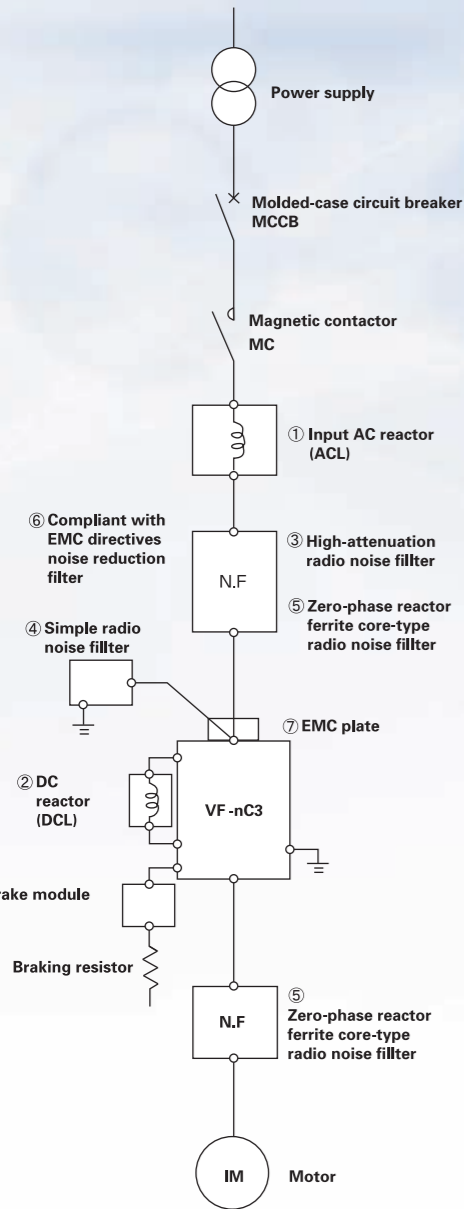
Power supply

Molded-case circuit breaker MCCB

Magnetic contactor MC

① Input AC reactor (ACL)

⑥ Compliant with EMC directives noise reduction filter

③ High-attenuation radio noise fillter

N.F

⑤ Zero-phase reactor ferrite core-type radio noise fillter

④ Simple radio noise filter

⑦ EMC plate

② DC reactor (DCL)

VF-nC3

rake module

Braking resistor

⑤ Zero-phase reactor ferrite core-type radio noise fillter

N.F

IM

Motor